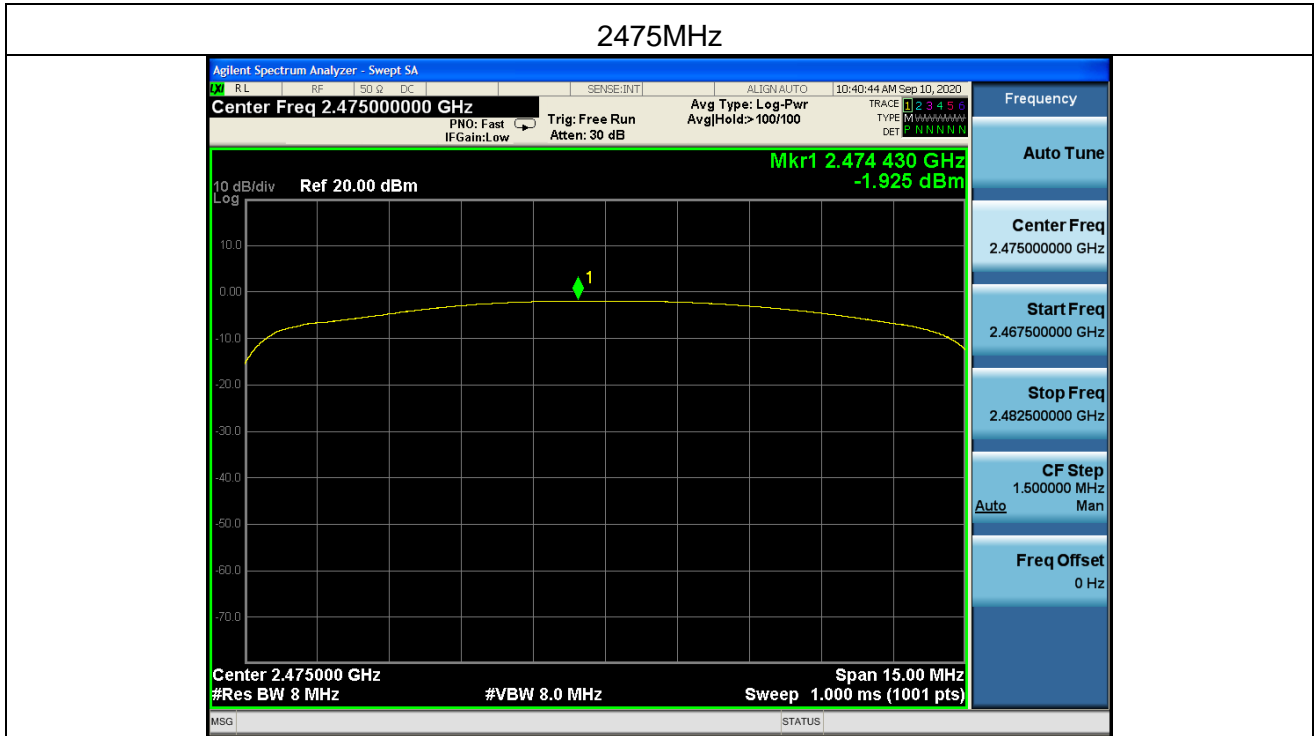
2475MHz

Agilent Spectrum Analyzer - Swept SA

RL RF 50 Ω DC SENSE:INT ALIGN AUTO 10:40:44 AM Sep 10, 2020

Center Freq 2.475000000 GHz

PNO: Fast IFGain:Low

Trig: Free Run Atten: 30 dB

Avg Type: Log-Pwr Avg|Hold:> 100/100

TRACE 1 2 3 4 5 6 TYPE M WWWWW DET P N N N N N

Frequency

Mkr1 2.474 430 GHz -1.925 dBm

10 dB/div Log Ref 20.00 dBm

10.0
0.00
-10.0
-20.0
-30.0
-40.0
-50.0
-60.0
-70.0

1

Center 2.475000 GHz
#Res BW 8 MHz
#VBW 8.0 MHz
Span 15.00 MHz
Sweep 1.000 ms (1001 pts)

Auto Tune

Center Freq
2.475000000 GHz

Start Freq
2.467500000 GHz

Stop Freq
2.482500000 GHz

CF Step
1.500000 MHz
Auto Man

Freq Offset
0 Hz

MSG STATUS